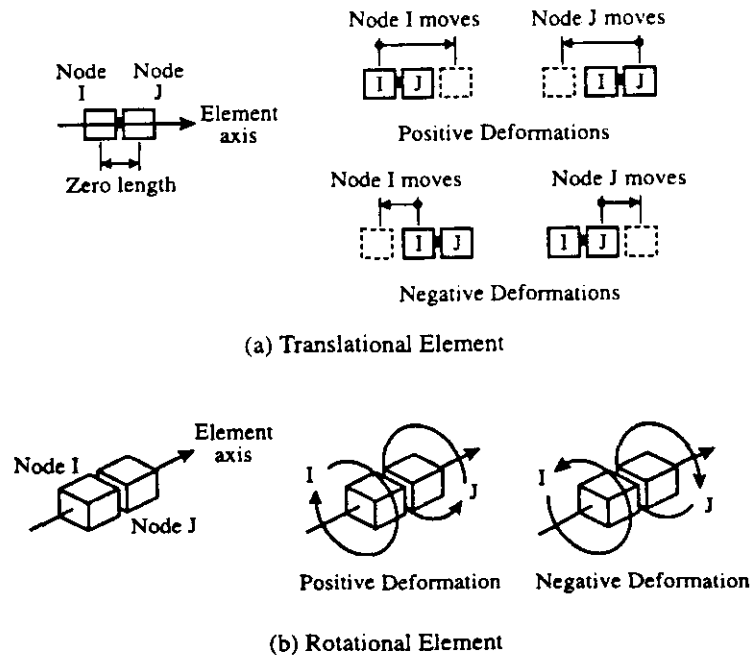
Node I

Node J

Element axis

Zero length

Node I moves

I J

Node J moves

I J

Positive Deformations

Node I moves

I J

Node J moves

I J

Negative Deformations

(a) Translational Element

Node I

Node J

Element axis

I

J

Positive Deformation

I

J

Negative Deformation

(b) Rotational Element